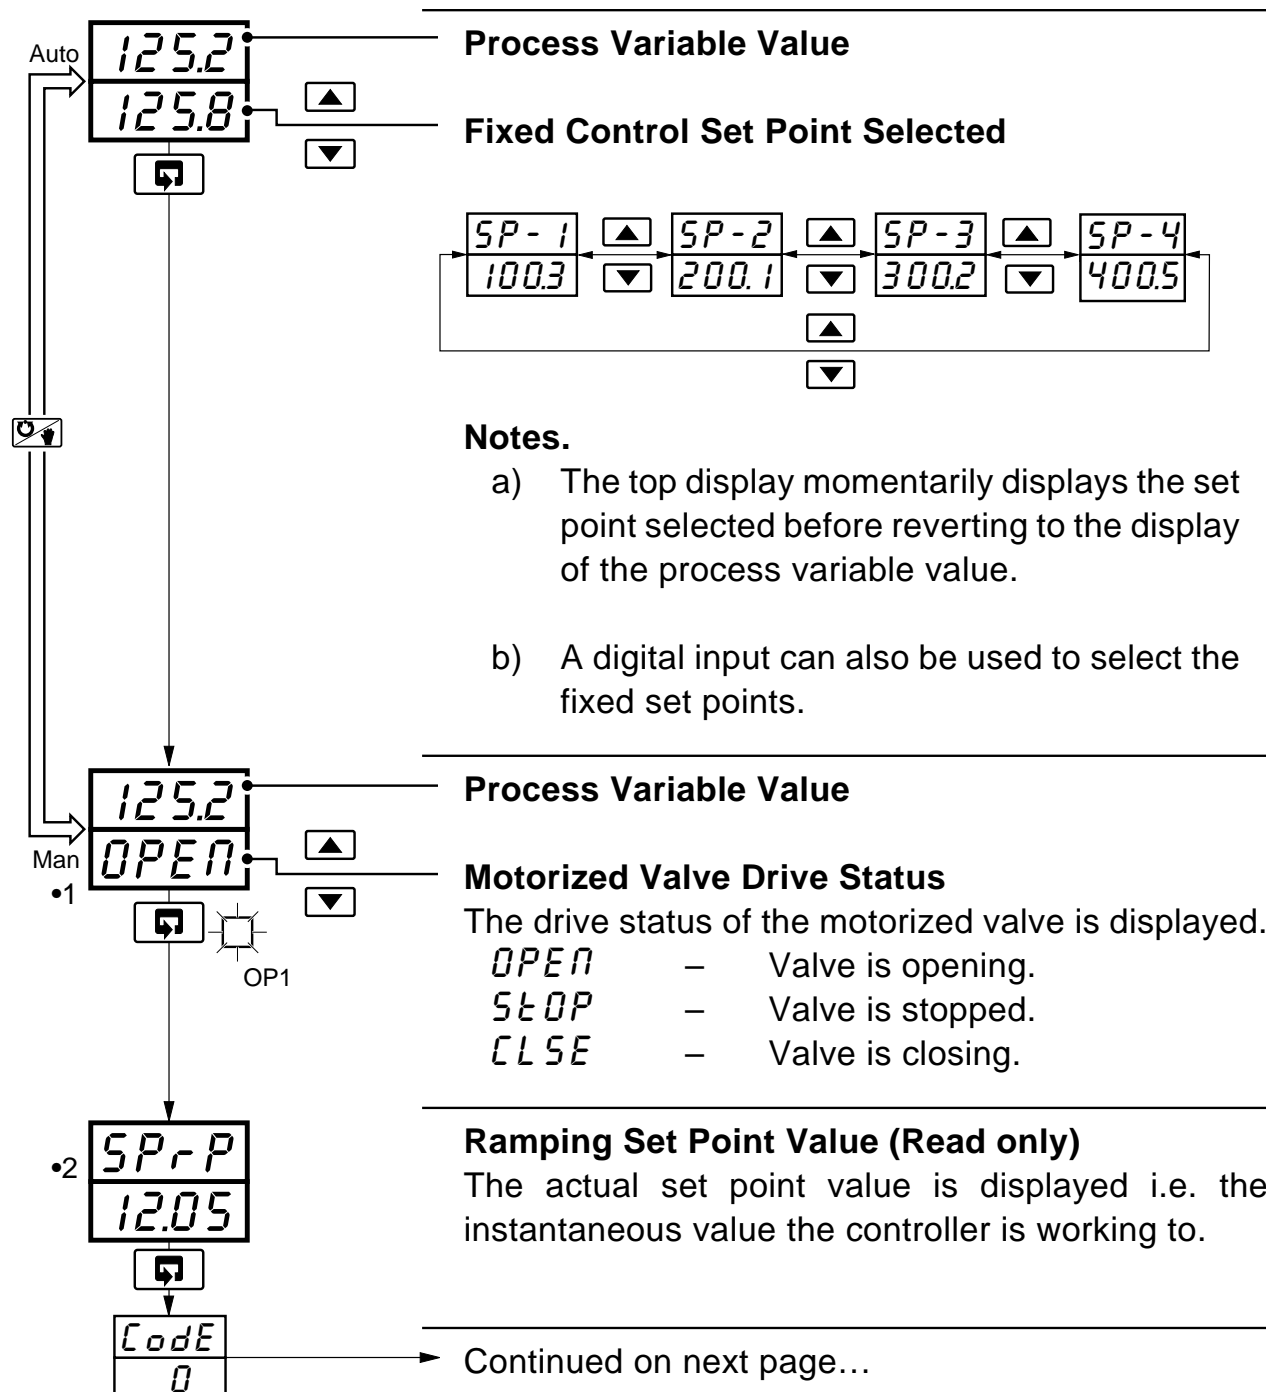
Auto
125.2
125.8

Process Variable Value

Fixed Control Set Point Selected

SP-1
100.3
SP-2
200.1
SP-3
300.2
SP-4
400.5

Notes.
a) The top display momentarily displays the set point selected before reverting to the display of the process variable value.

b) A digital input can also be used to select the fixed set points.

125.2
Man
OPEN
•1
OP1

Process Variable Value

Motorized Valve Drive Status
The drive status of the motorized valve is displayed.
OPEN – Valve is opening.
StOP – Valve is stopped.
CLSE – Valve is closing.

•2
SPrP
12.05

Ramping Set Point Value (Read only)
The actual set point value is displayed i.e. the instantaneous value the controller is working to.

CodE
0

Continued on next page…